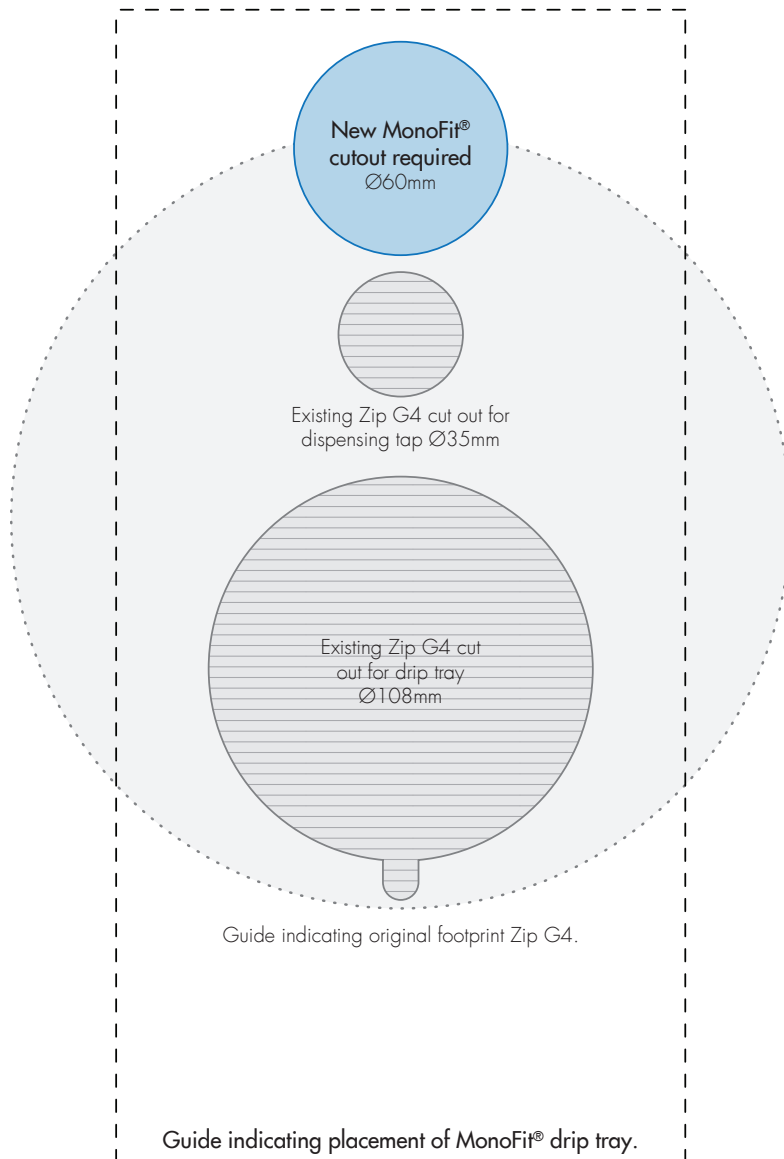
New MonoFit® cutout required
Ø60mm

Existing Zip G4 cut out for dispensing tap Ø35mm

Existing Zip G4 cut out for drip tray
Ø108mm

Guide indicating original footprint Zip G4.

Guide indicating placement of MonoFit® drip tray.